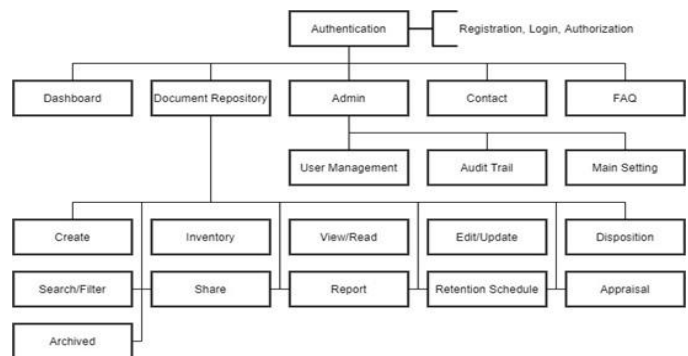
Authentication

Registration, Login, Authorization

Dashboard

Document Repository

Admin

Contact

FAQ

User Management

Audit Trail

Main Setting

Create

Inventory

View/Read

Edit/Update

Disposition

Search/Filter

Share

Report

Retention Schedule

Appraisal

Archived